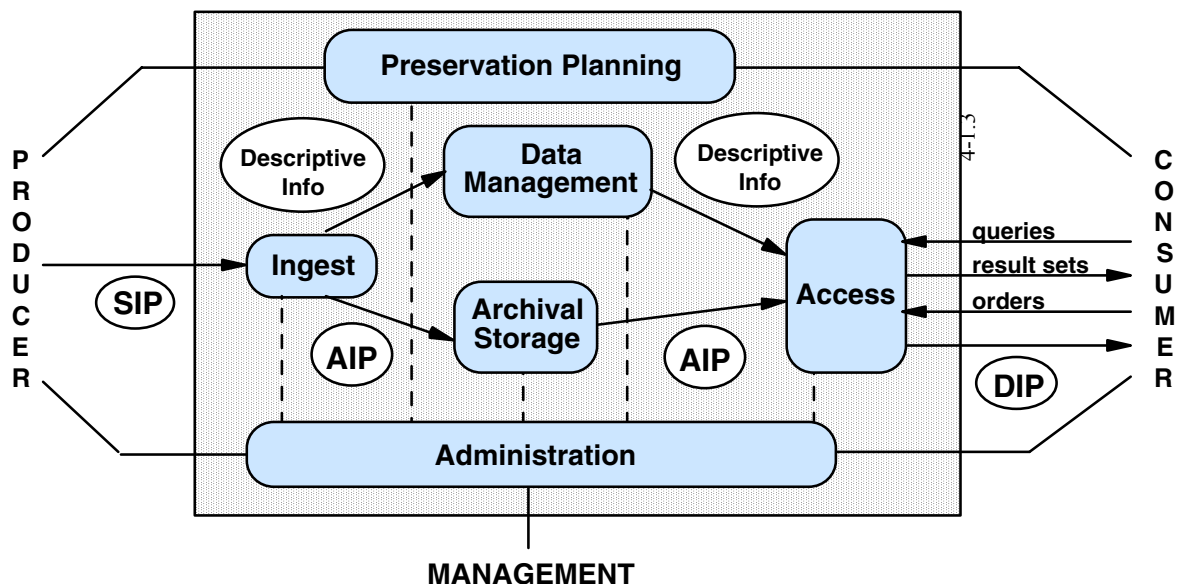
Preservation Planning

P R O D U C E R

Descriptive Info

Data Management

Descriptive Info

4-1.3

C O N S U M E R

Ingest

SIP

Archival Storage

AIP

AIP

Access

queries

result sets

orders

DIP

Administration

MANAGEMENT